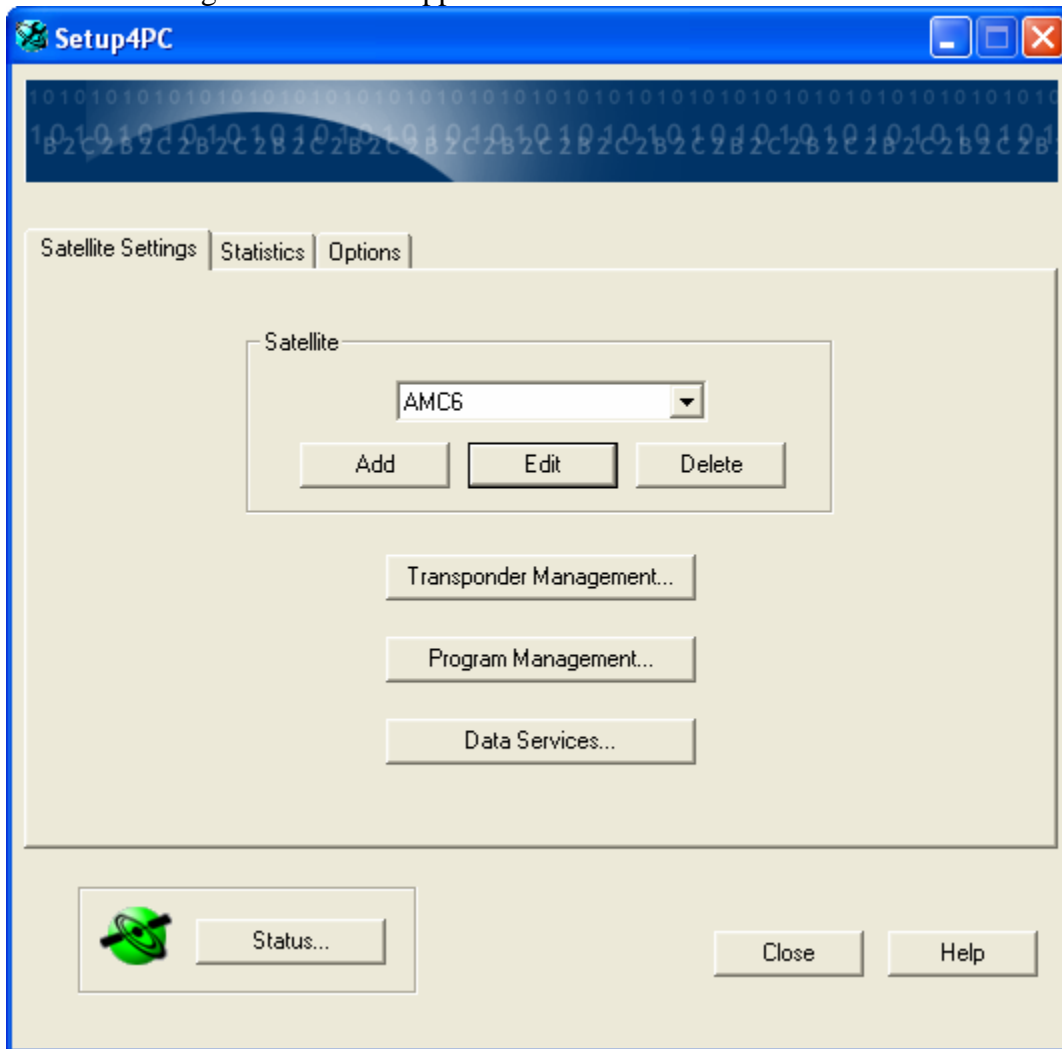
Setup4PC

101010101010101010101010101010101010101010101010101010101010101010
B2C2B2C2B2C2B2C2B2C2B2C2B2C2B2C2B2C2B2C2B2C2B2C2B2C2B2C2B2C2B2C2B

Satellite Settings | Statistics | Options

Satellite

AMC6

Add | Edit | Delete

Transponder Management...

Program Management...

Data Services...

Status...

Close | Help